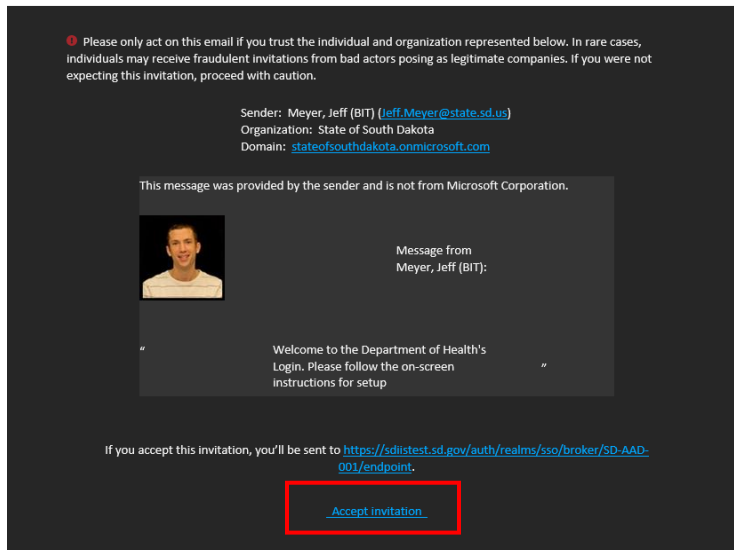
Please only act on this email if you trust the individual and organization represented below. In rare cases, individuals may receive fraudulent invitations from bad actors posing as legitimate companies. If you were not expecting this invitation, proceed with caution.

Sender: Meyer, Jeff (BIT) (Jeff.Meyer@state.sd.us)
Organization: State of South Dakota
Domain: stateofsouthdakota.onmicrosoft.com

This message was provided by the sender and is not from Microsoft Corporation.

Message from Meyer, Jeff (BIT):

" Welcome to the Department of Health's Login. Please follow the on-screen instructions for setup "

If you accept this invitation, you'll be sent to https://sdiistest.sd.gov/auth/realms/sso/broker/SD-AAD-001/endpoint.

Accept invitation